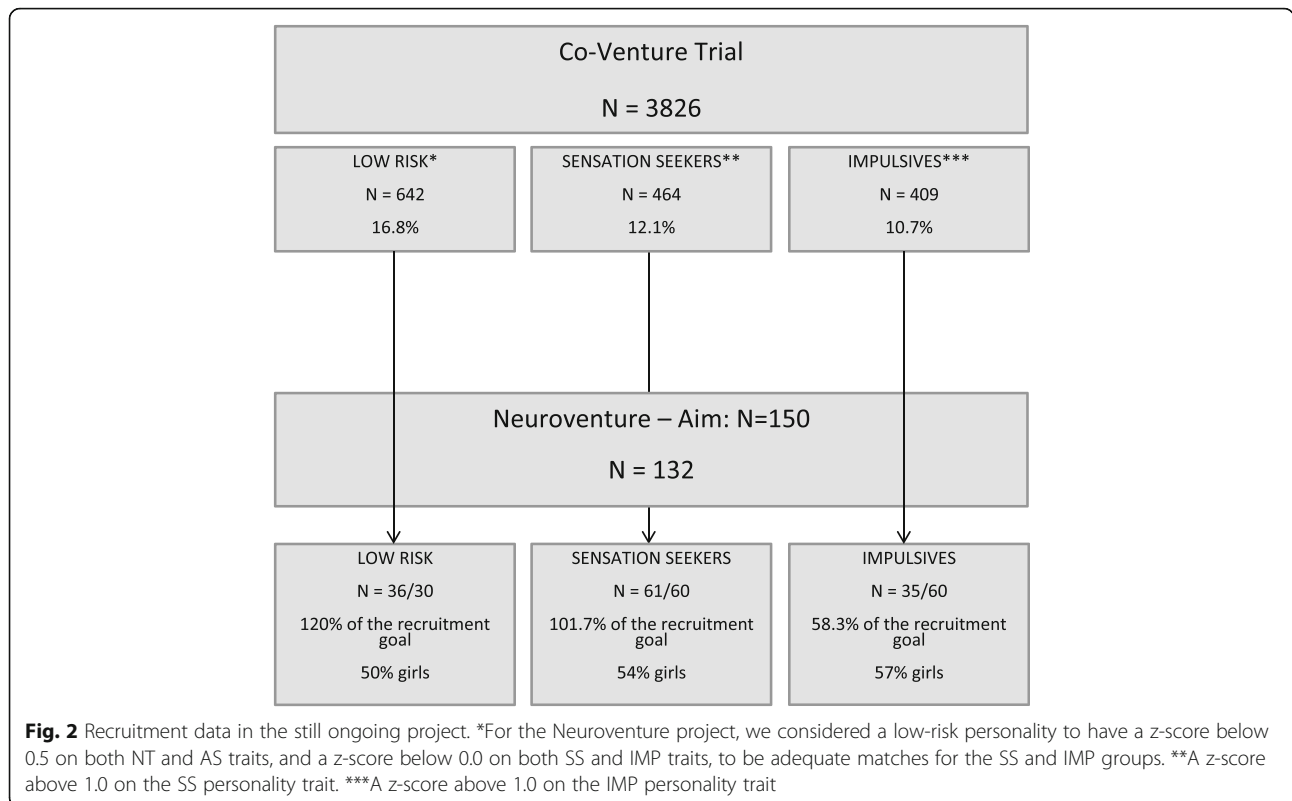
Co-Venture Trial

N = 3826

LOW RISK*

N = 642

16.8%

SENSATION SEEKERS**

N = 464

12.1%

IMPULSIVES***

N = 409

10.7%

Neuroventure – Aim: N=150

N = 132

LOW RISK

N = 36/30

120% of the recruitment goal

50% girls

SENSATION SEEKERS

N = 61/60

101.7% of the recruitment goal

54% girls

IMPULSIVES

N = 35/60

58.3% of the recruitment goal

57% girls

**Fig. 2** Recruitment data in the still ongoing project. *For the Neuroventure project, we considered a low-risk personality to have a z-score below 0.5 on both NT and AS traits, and a z-score below 0.0 on both SS and IMP traits, to be adequate matches for the SS and IMP groups. **A z-score above 1.0 on the SS personality trait. ***A z-score above 1.0 on the IMP personality trait